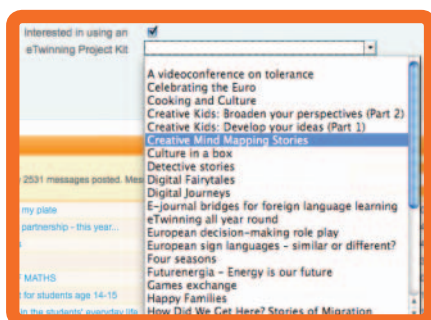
Interested in using an eTwinning Project Kit

A videoconference on tolerance
Celebrating the Euro
Cooking and Culture
Creative Kids: Broaden your perspectives (Part 2)
Creative Kids: Develop your ideas (Part 1)
Creative Mind Mapping Stories
Culture in a box
Detective stories
Digital Fairytales
Digital Journeys
E-journal bridges for foreign language learning
eTwinning all year round
European decision-making role play
European sign languages – similar or different?
Four seasons
Futurenergia – Energy is our future
Games exchange
Happy Families
How Did We Get Here? Stories of Migration

2531 messages posted. Mes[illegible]
my plate
partnership - this year...
MATHS
for students age 14-15
in the students' everyday life